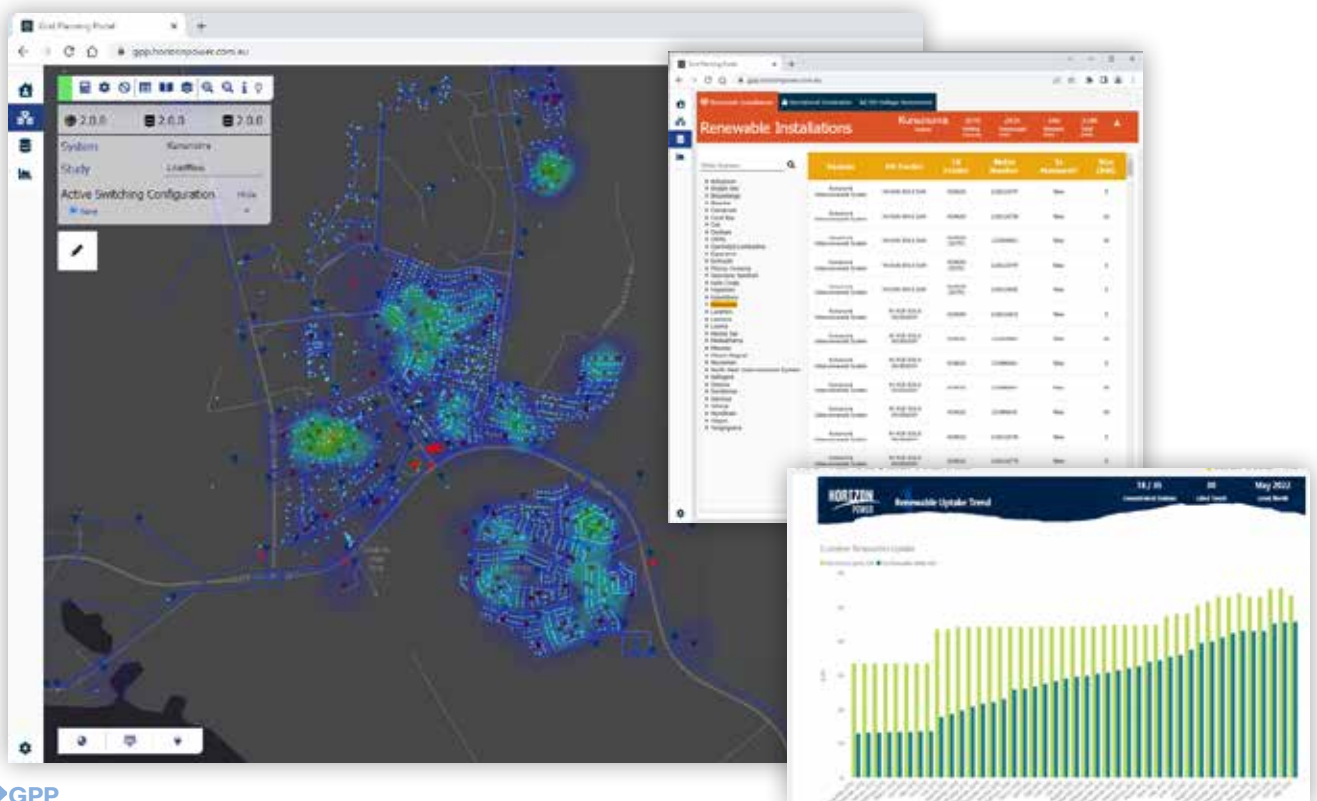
Grid Planning Portal
gpp.horizonpower.com.au

2.0.0
2.0.0
2.0.0
System Kununurra
Study Loadflow
Active Switching Configuration Hide
New

Grid Planning Portal
gpp.horizonpower.com.au

Renewable Installations
Renewable Installations
Kununurra

| System | DA Tracker | | Meter Number | | Size (kW) |
|---|---|---|---|---|---|
| Kununurra Interconnected System | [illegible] | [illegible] | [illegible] | New | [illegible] |

Filter Systems

HORIZON POWER
Renewable Uptake Trend
May 2022
Cumulative Renewable Uptake

GPP